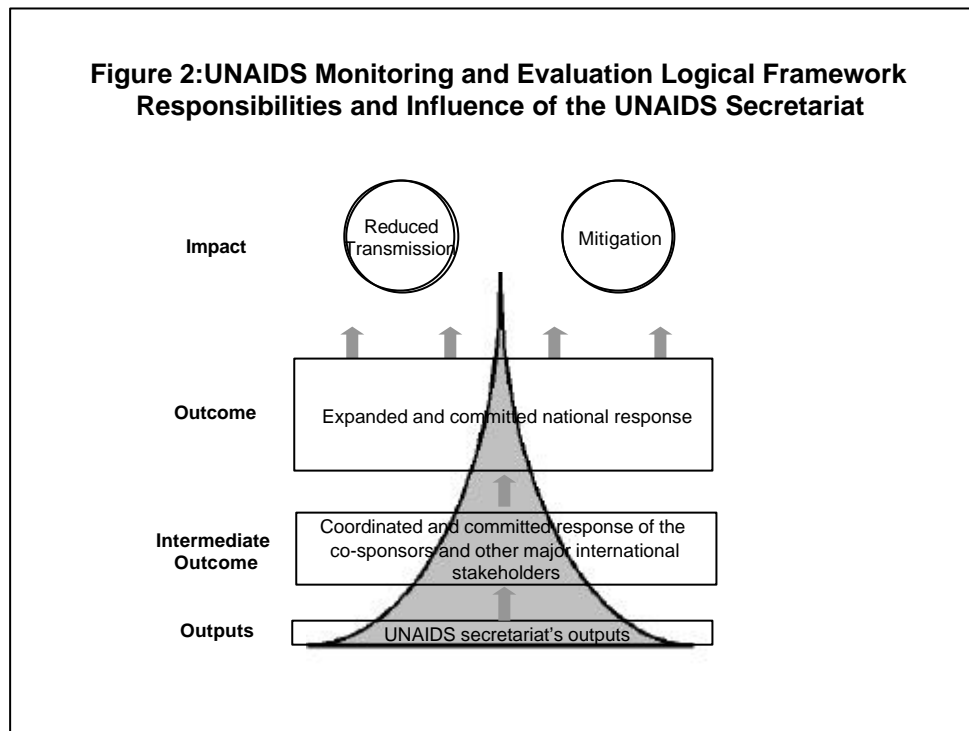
Figure 2:UNAIDS Monitoring and Evaluation Logical Framework Responsibilities and Influence of the UNAIDS Secretariat

Impact

Reduced Transmission

Mitigation

Outcome

Expanded and committed national response

Intermediate Outcome

Coordinated and committed response of the co-sponsors and other major international stakeholders

Outputs

UNAIDS secretariat's outputs